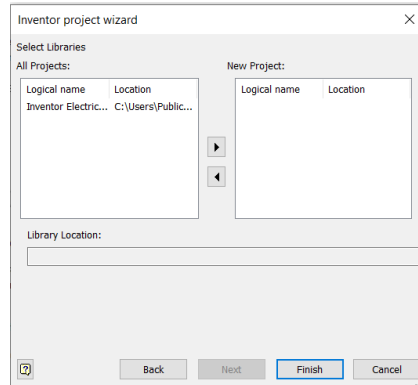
Inventor project wizard

Select Libraries

All Projects:

| Logical name | Location |
|---|---|
| Inventor Electric... | C:\Users\Public... |

New Project:

| Logical name | Location |
|---|---|

Library Location:

Back
Next
Finish
Cancel